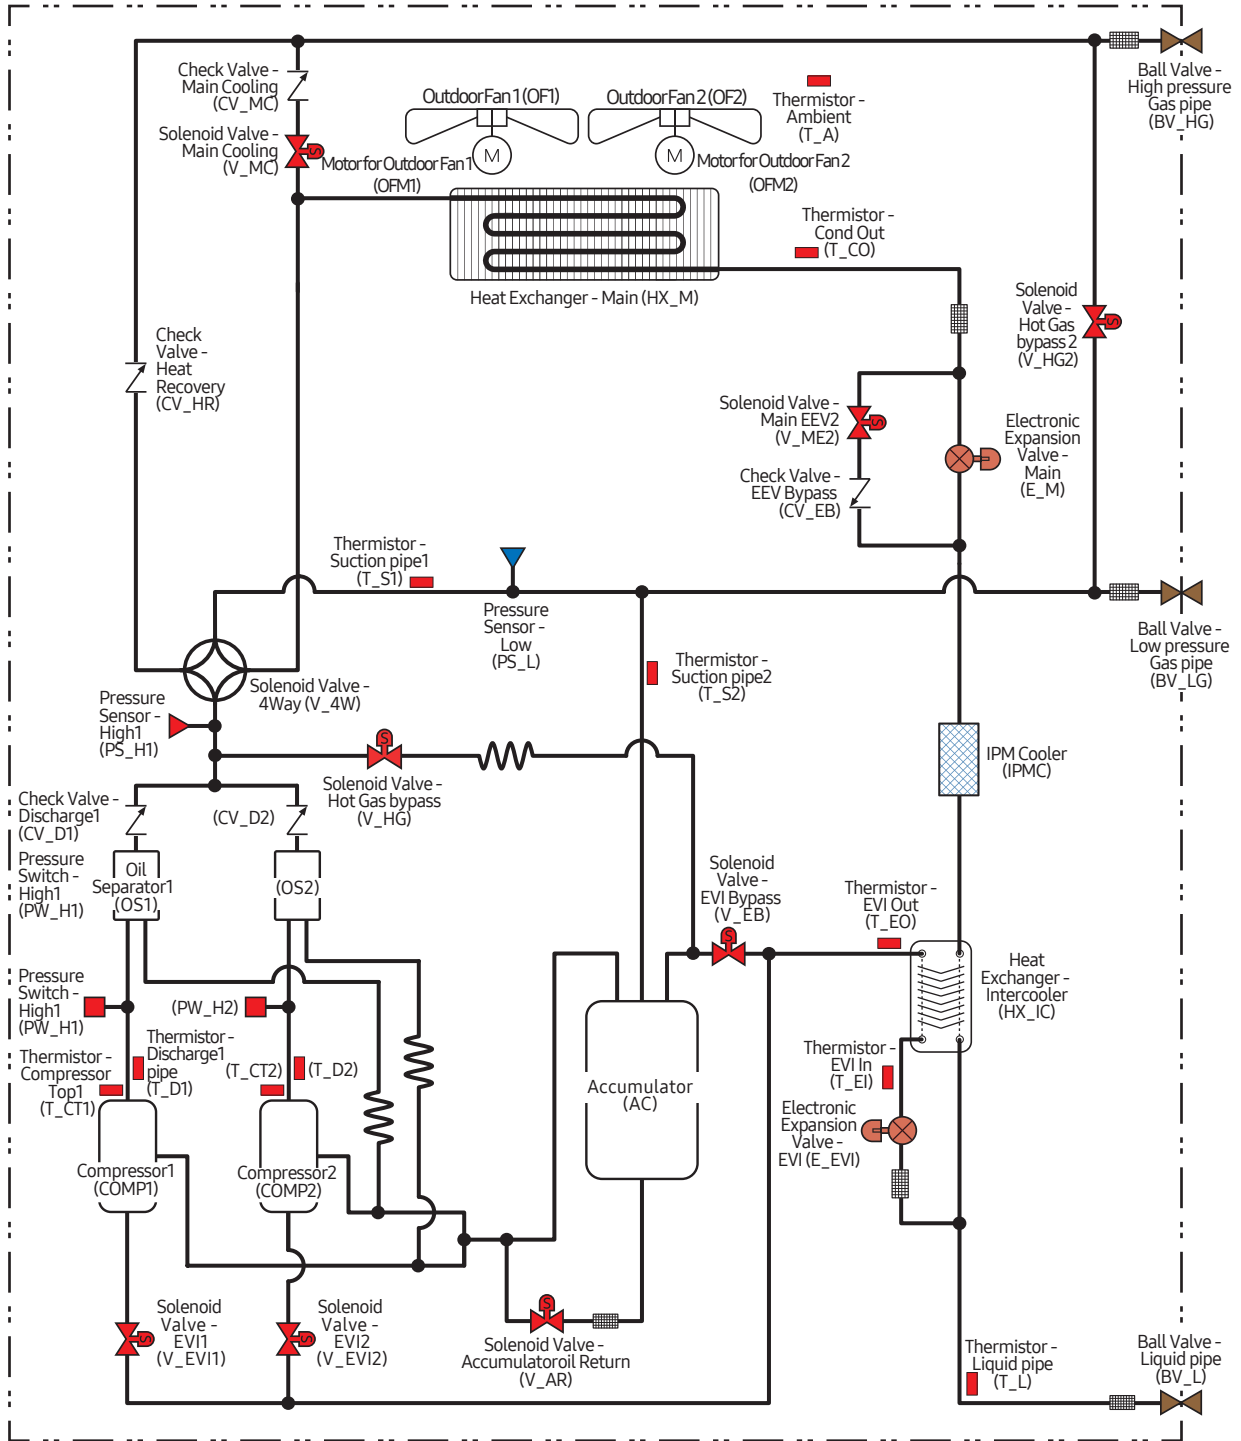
Check Valve - Main Cooling (CV_MC)

Solenoid Valve - Main Cooling (V_MC)

Outdoor Fan 1 (OF1)

Outdoor Fan 2 (OF2)

M

M

Motor for Outdoor Fan 1 (OFM1)

Motor for Outdoor Fan 2 (OFM2)

Thermistor - Ambient (T_A)

Ball Valve - High pressure Gas pipe (BV_HG)

Thermistor - Cond Out (T_CO)

Heat Exchanger - Main (HX_M)

Solenoid Valve - Hot Gas bypass 2 (V_HG2)

Check Valve - Heat Recovery (CV_HR)

Solenoid Valve - Main EEV2 (V_ME2)

Electronic Expansion Valve - Main (E_M)

Check Valve - EEV Bypass (CV_EB)

Thermistor - Suction pipe1 (T_S1)

Pressure Sensor - Low (PS_L)

Ball Valve - Low pressure Gas pipe (BV_LG)

Thermistor - Suction pipe2 (T_S2)

Solenoid Valve - 4Way (V_4W)

Pressure Sensor - High1 (PS_H1)

IPM Cooler (IPMC)

Solenoid Valve - Hot Gas bypass (V_HG)

Check Valve - Discharge1 (CV_D1)

(CV_D2)

Pressure Switch - High1 (PW_H1)

Oil Separator1 (OS1)

(OS2)

Solenoid Valve - EVI Bypass (V_EB)

Thermistor - EVI Out (T_EO)

Heat Exchanger - Intercooler (HX_IC)

Pressure Switch - High1 (PW_H1)

(PW_H2)

Thermistor - Compressor Top1 (T_CT1)

Thermistor - Discharge1 pipe (T_D1)

(T_CT2)

(T_D2)

Accumulator (AC)

Thermistor - EVI In (T_EI)

Electronic Expansion Valve - EVI (E_EVI)

Compressor1 (COMP1)

Compressor2 (COMP2)

Solenoid Valve - EVI1 (V_EVI1)

Solenoid Valve - EVI2 (V_EVI2)

Solenoid Valve - Accumulatoroil Return (V_AR)

Thermistor - Liquid pipe (T_L)

Ball Valve - Liquid pipe (BV_L)